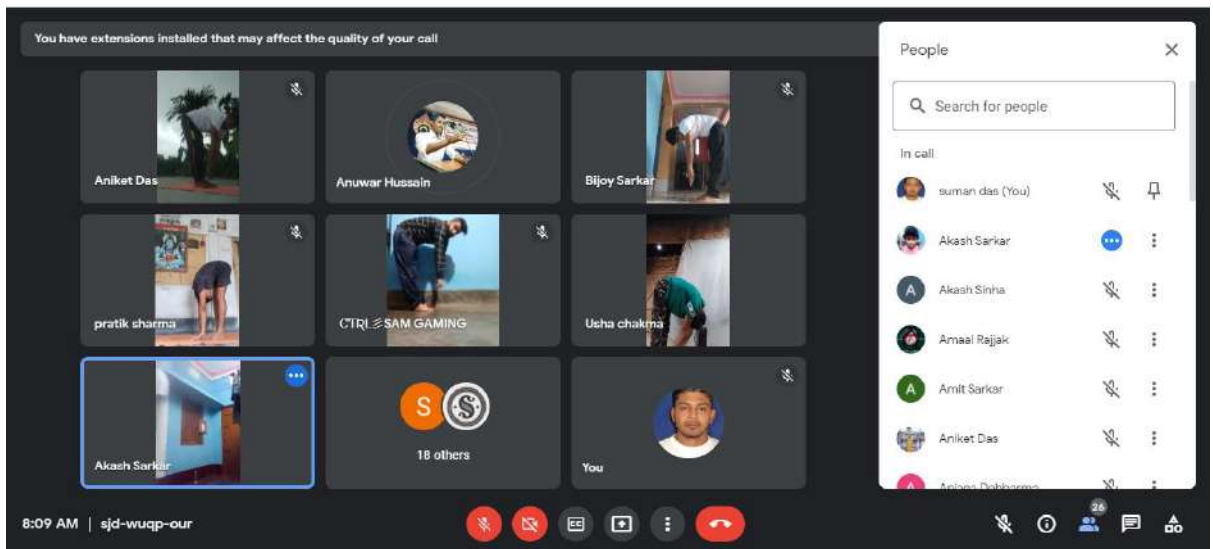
You have extensions installed that may affect the quality of your call

Aniket Das

Anuwar Hussain

Bijoy Sarkar

pratik sharma

CTRL SAM GAMING

Usha chakma

Akash Sarkar

S

18 others

You

People

Search for people

In call

suman das (You)

Akash Sarkar

A Akash Sinha

Amaal Rajjak

A Amit Sarkar

Aniket Das

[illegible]

8:09 AM | sjd-wuqp-our

26